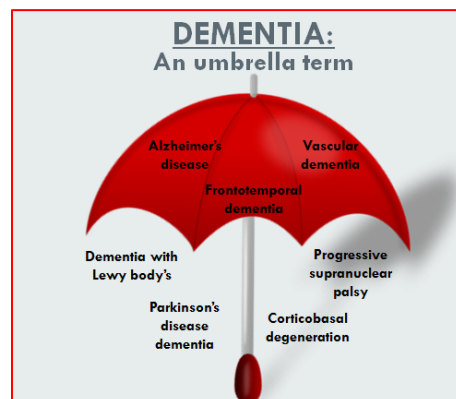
DEMENTIA:
An umbrella term

Alzheimer's disease

Vascular dementia

Frontotemporal dementia

Dementia with Lewy body's

Progressive supranuclear palsy

Parkinson's disease dementia

Corticobasal degeneration